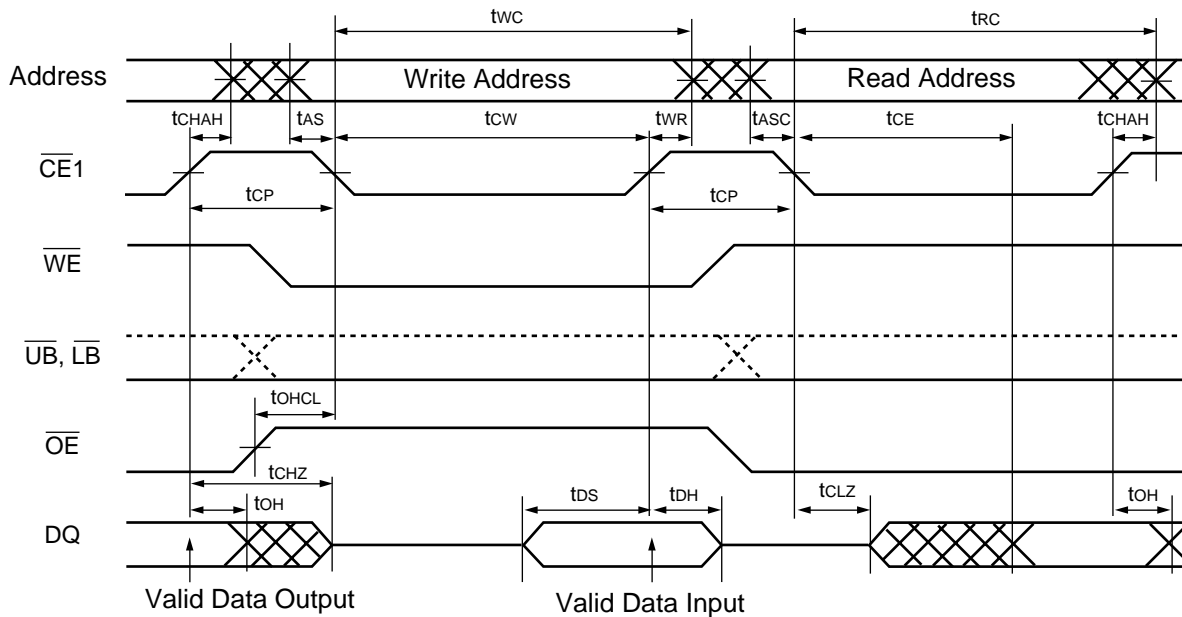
$t_{WC}$

$t_{RC}$

Address

Write Address

Read Address

$t_{CHAH}$ $t_{AS}$ $t_{CW}$ $t_{WR}$ $t_{ASC}$ $t_{CE}$ $t_{CHAH}$

$\overline{CE}1$

$t_{CP}$

$t_{CP}$

$\overline{WE}$

$\overline{UB}$, $\overline{LB}$

$t_{OHCL}$

$\overline{OE}$

$t_{CHZ}$

$t_{OH}$

$t_{DS}$ $t_{DH}$

$t_{CLZ}$

$t_{OH}$

DQ

Valid Data Output

Valid Data Input